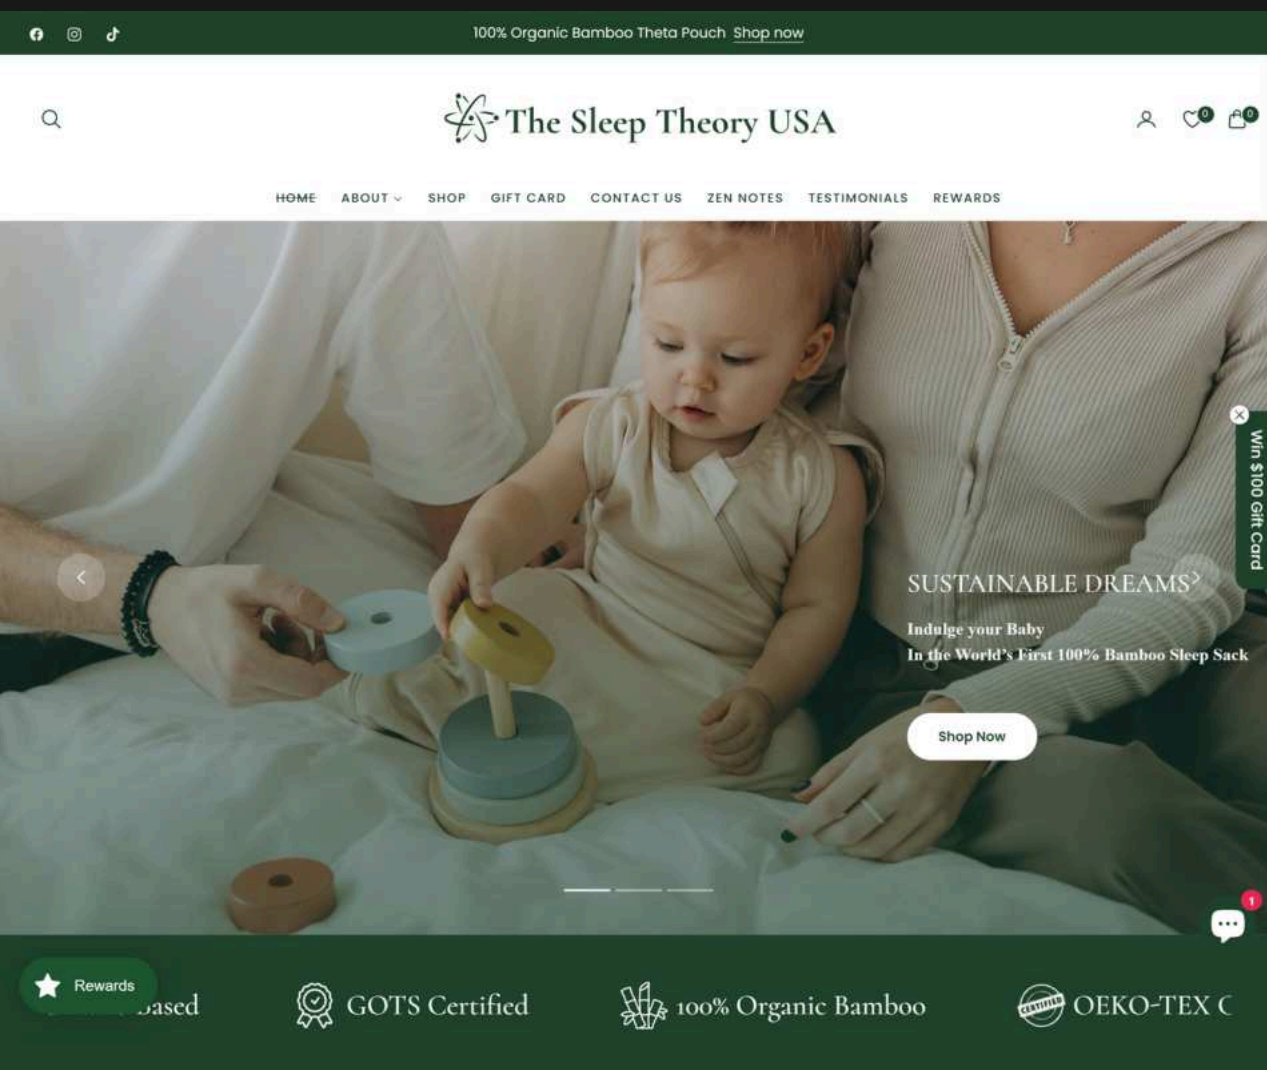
100% Organic Bamboo Theta Pouch Shop now

The Sleep Theory USA

0 0

HOME ABOUT SHOP GIFT CARD CONTACT US ZEN NOTES TESTIMONIALS REWARDS

SUSTAINABLE DREAMS

Indulge your Baby
In the World's First 100% Bamboo Sleep Sack

Shop Now

Win $100 Gift Card

1

Rewards

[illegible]ased GOTS Certified 100% Organic Bamboo OEKO-TEX C

CERTIFIED